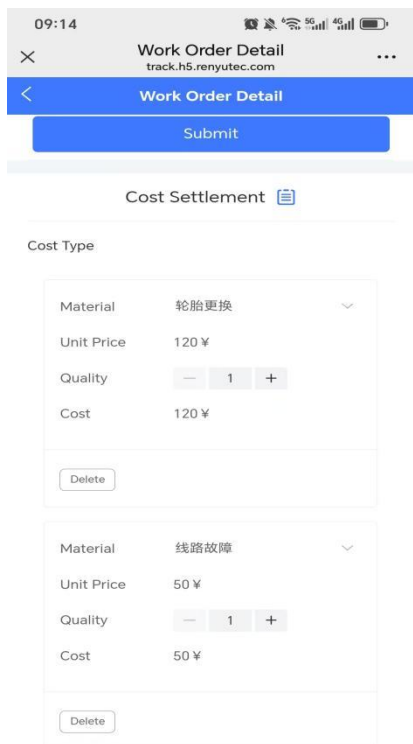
09:14

×
Work Order Detail
track.h5.renyutec.com
...

<
Work Order Detail

Submit

Cost Settlement

Cost Type

Material 轮胎更换
Unit Price 120 ¥
Quality — 1 +
Cost 120 ¥

Delete

Material 线路故障
Unit Price 50 ¥
Quality — 1 +
Cost 50 ¥

Delete